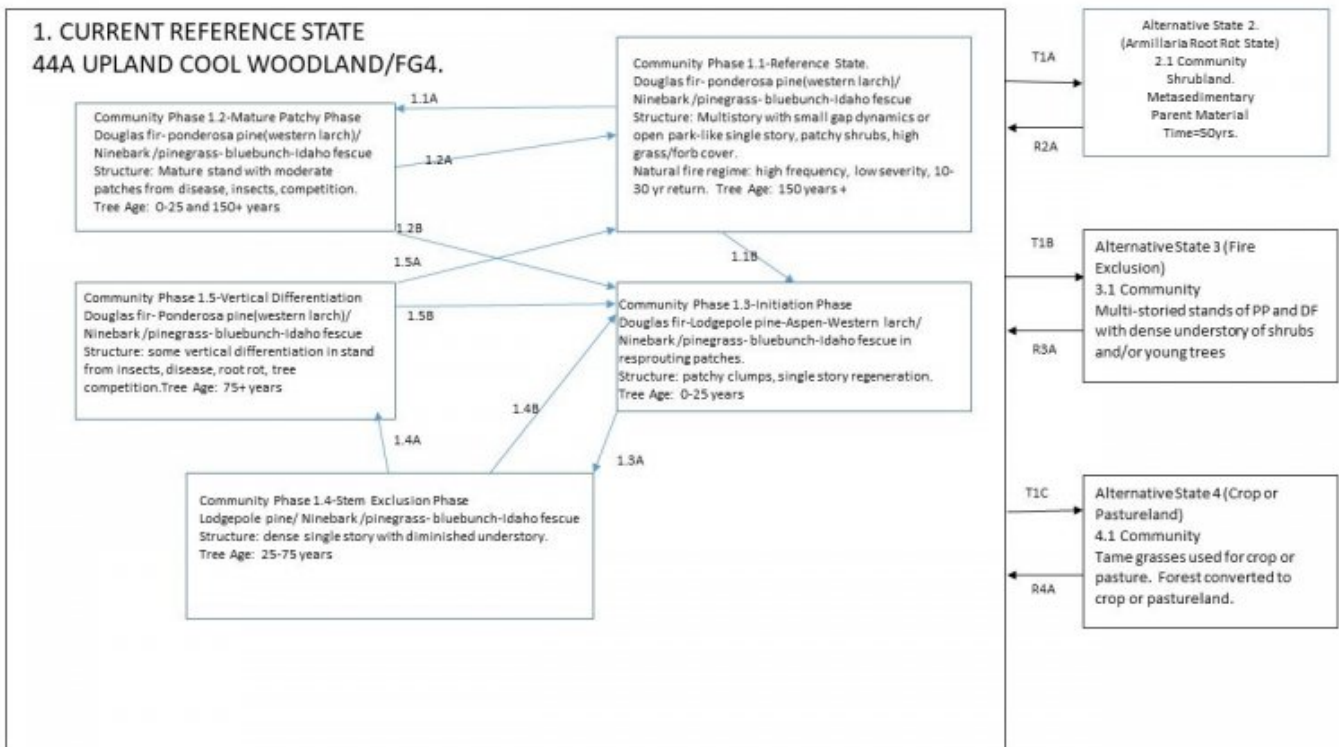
1. CURRENT REFERENCE STATE
44A UPLAND COOL WOODLAND/FG4.

Community Phase 1.2-Mature Patchy Phase
Douglas fir- ponderosa pine(western larch)/ Ninebark /pinegrass- bluebunch-Idaho fescue
Structure: Mature stand with moderate patches from disease, insects, competition.
Tree Age: 0-25 and 150+ years

1.1A

1.2A

Community Phase 1.1-Reference State.
Douglas fir- ponderosa pine(western larch)/ Ninebark /pinegrass- bluebunch-Idaho fescue
Structure: Multistory with small gap dynamics or open park-like single story, patchy shrubs, high grass/forb cover.
Natural fire regime: high frequency, low severity, 10-30 yr return. Tree Age: 150 years +

T1A

R2A

Alternative State 2.
(Armillaria Root Rot State)
2.1 Community
Shrubland.
Metasedimentary
Parent Material
Time=50yrs.

1.2B

1.5A

1.1B

T1B

R3A

Alternative State 3 (Fire Exclusion)
3.1 Community
Multi-storied stands of PP and DF with dense understory of shrubs and/or young trees

Community Phase 1.5-Vertical Differentiation
Douglas fir- Ponderosa pine(western larch)/ Ninebark /pinegrass- bluebunch-Idaho fescue
Structure: some vertical differentiation in stand from insects, disease, root rot, tree competition.Tree Age: 75+ years

1.5B

Community Phase 1.3-Initiation Phase
Douglas fir-Lodgepole pine-Aspen-Western larch/ Ninebark /pinegrass- bluebunch-Idaho fescue in resprouting patches.
Structure: patchy clumps, single story regeneration.
Tree Age: 0-25 years

1.4A

1.4B

1.3A

Community Phase 1.4-Stem Exclusion Phase
Lodgepole pine/ Ninebark /pinegrass- bluebunch-Idaho fescue
Structure: dense single story with diminished understory.
Tree Age: 25-75 years

T1C

R4A

Alternative State 4 (Crop or Pastureland)
4.1 Community
Tame grasses used for crop or pasture. Forest converted to crop or pastureland.